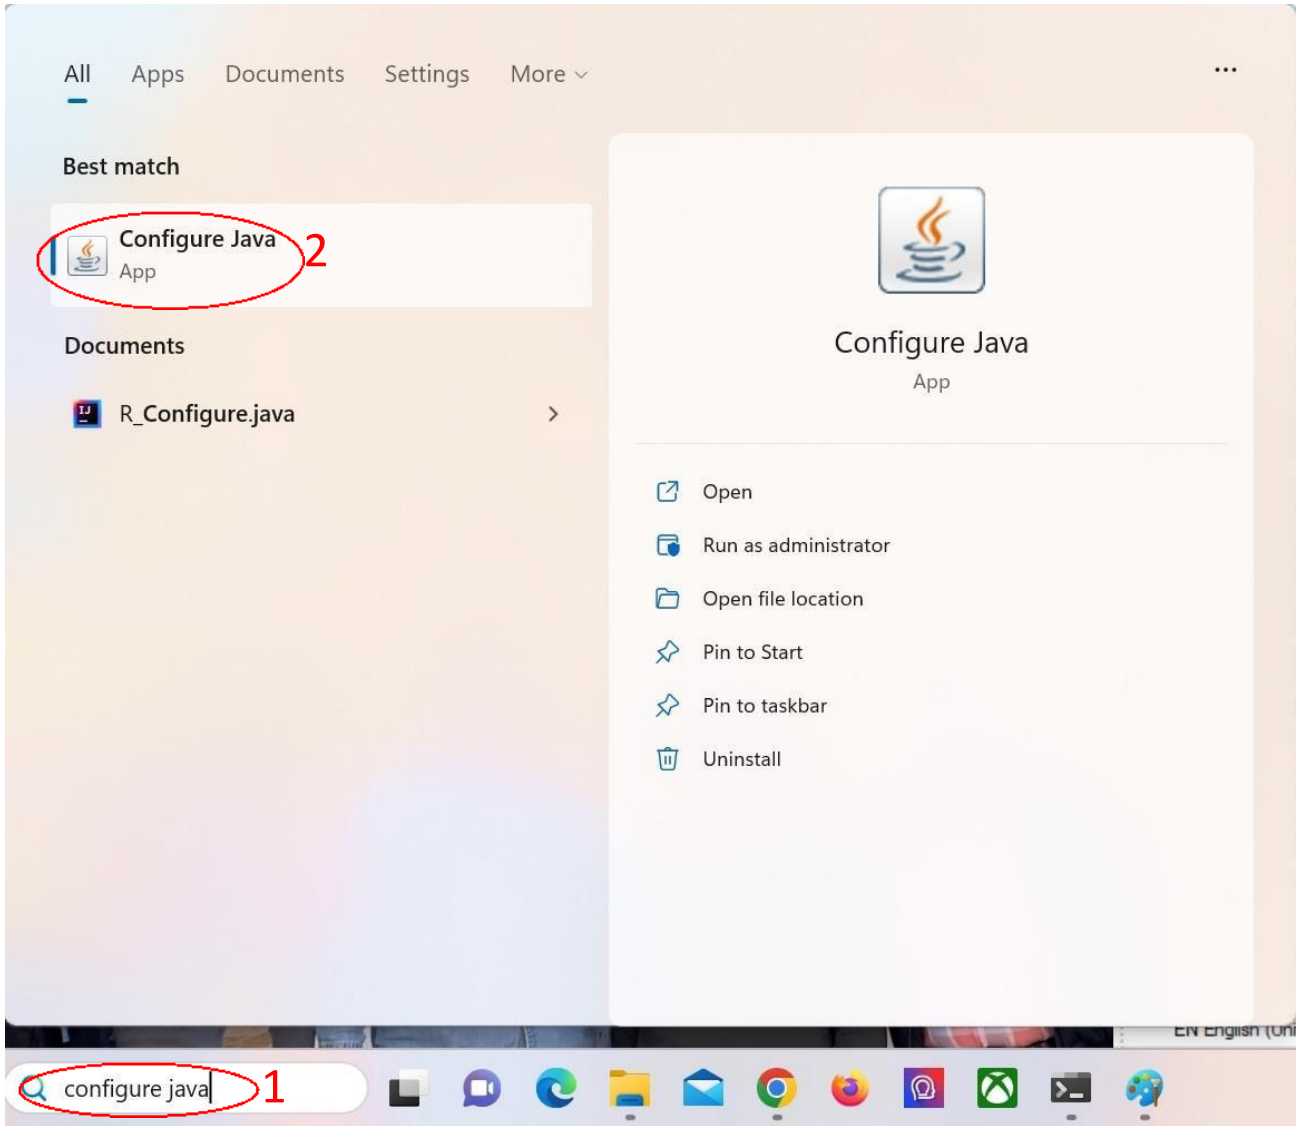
All Apps Documents Settings More ···

Best match

Configure Java
App

2

Documents

R_Configure.java

Configure Java
App

Open
Run as administrator
Open file location
Pin to Start
Pin to taskbar
Uninstall

EN English (Uni

configure java

1